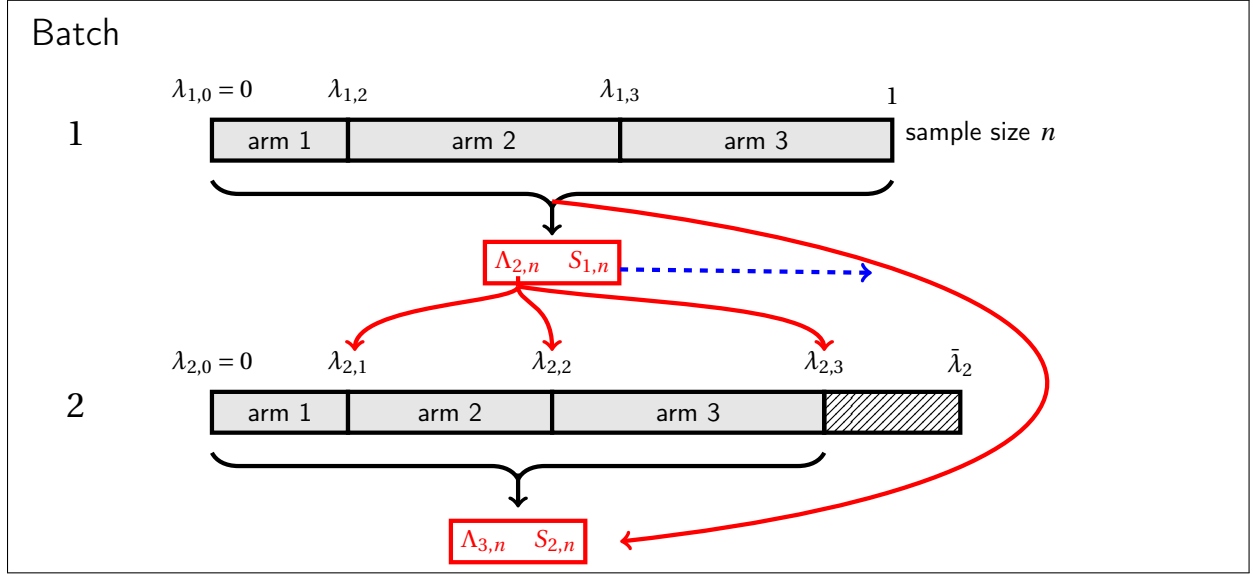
Batch

$\lambda_{1,0} = 0$ $\lambda_{1,2}$ $\lambda_{1,3}$ 1

1 arm 1 arm 2 arm 3 sample size $n$

$\Lambda_{2,n}$ $S_{1,n}$

$\lambda_{2,0} = 0$ $\lambda_{2,1}$ $\lambda_{2,2}$ $\lambda_{2,3}$ $\bar{\lambda}_2$

2 arm 1 arm 2 arm 3

$\Lambda_{3,n}$ $S_{2,n}$